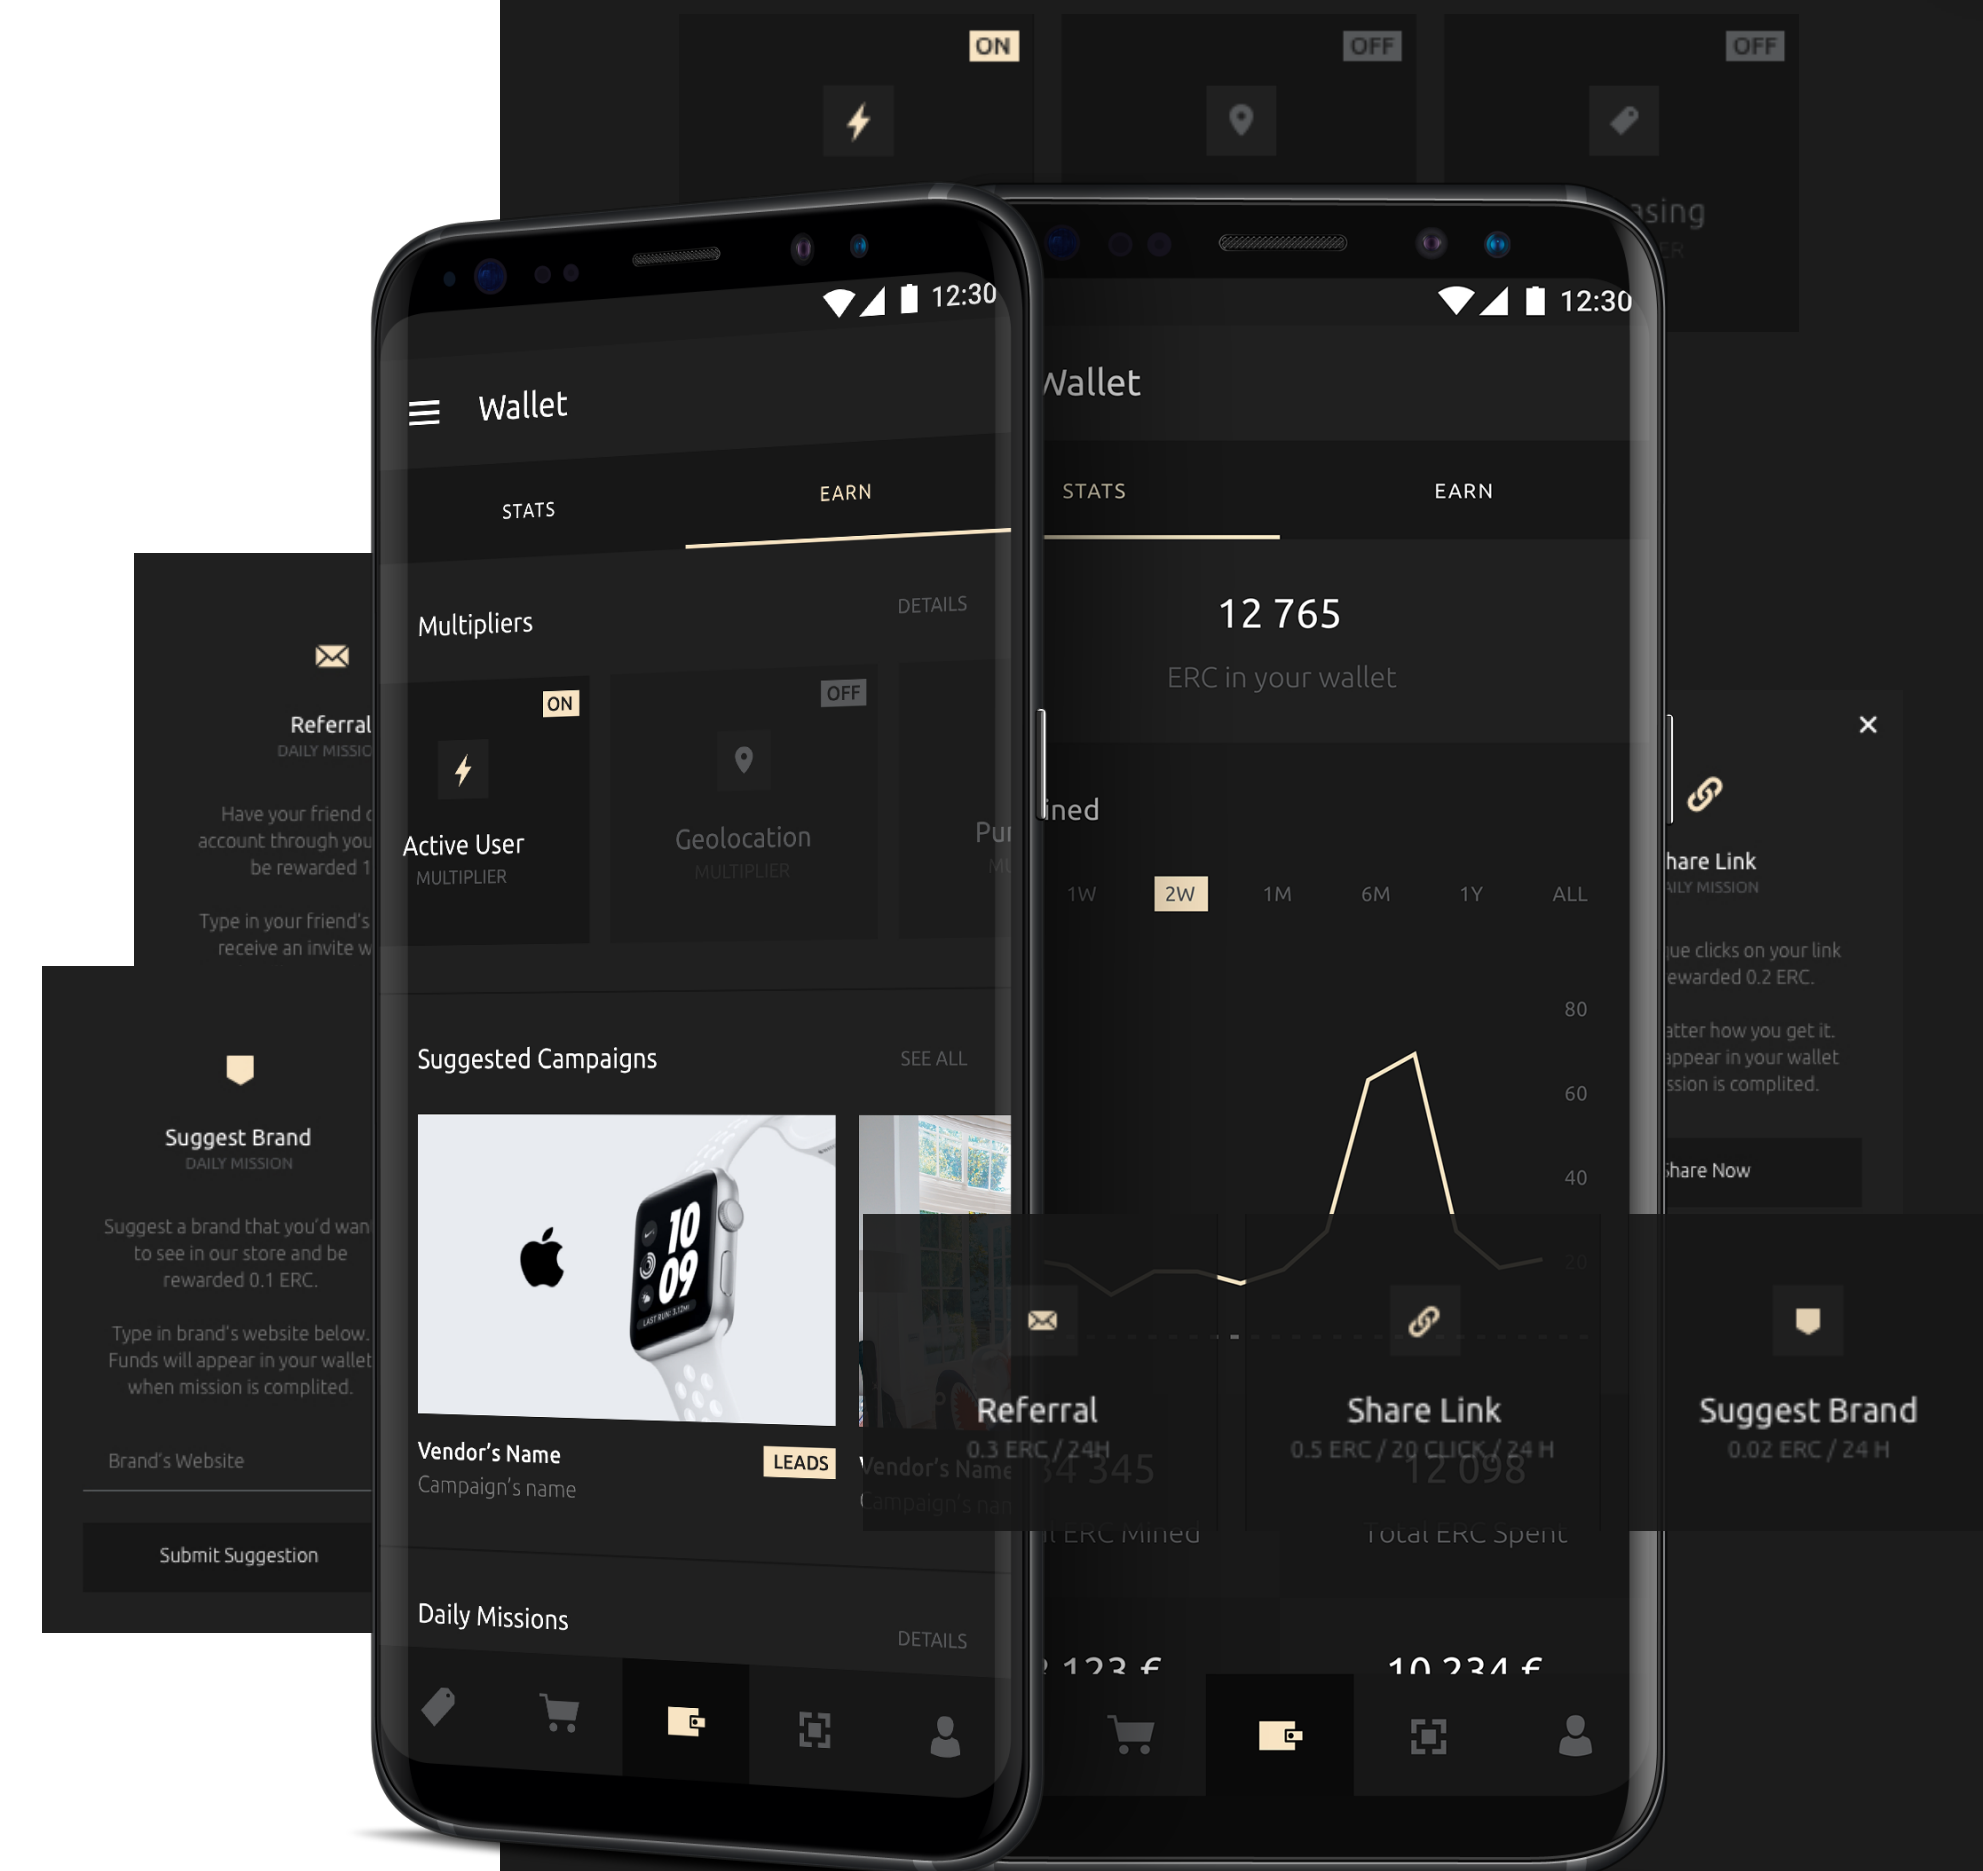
ON
OFF
OFF
asing

12:30
Wallet
STATS
EARN
Multipliers
DETAILS
ON
Active User
MULTIPLIER
OFF
Geolocation
MULTIPLIER
Pu
Suggested Campaigns
SEE ALL
Vendor's Name
LEADS
Campaign's name
Vendor's Name
Campaign's nam
Daily Missions
DETAILS

12:30
Wallet
STATS
EARN
12 765
ERC in your wallet
ined
1W
2W
1M
6M
1Y
ALL
80
60
40
20
34 345
l ERC Mined
12 098
Total ERC Spent
2 123 €
10 234 €

Referral
DAILY MISSIO
Have your friend c account through you be rewarded 1
Type in your friend's receive an invite w

Suggest Brand
DAILY MISSION
Suggest a brand that you'd wan to see in our store and be rewarded 0.1 ERC.
Type in brand's website below. Funds will appear in your wallet when mission is complited.
Brand's Website
Submit Suggestion

hare Link
AILY MISSION
ue clicks on your link ewarded 0.2 ERC.
atter how you get it. appear in your wallet ssion is complited.
hare Now

Referral
0.3 ERC / 24H
Share Link
0.5 ERC / 20 CLICK / 24 H
Suggest Brand
0.02 ERC / 24 H